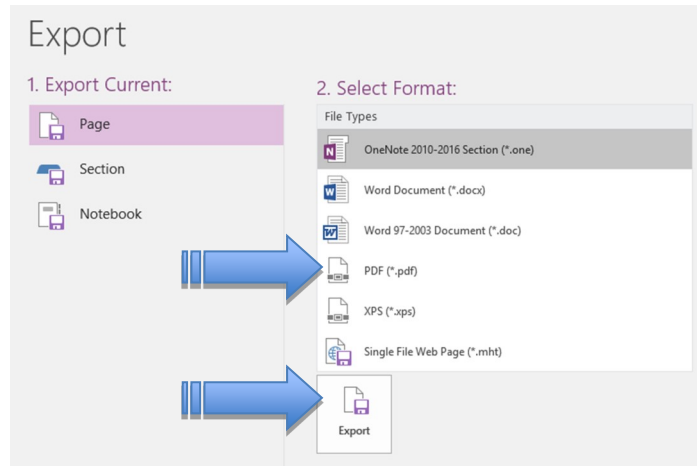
Export

1. Export Current:

Page

Section

Notebook

2. Select Format:

File Types

OneNote 2010-2016 Section (*.one)

Word Document (*.docx)

Word 97-2003 Document (*.doc)

PDF (*.pdf)

XPS (*.xps)

Single File Web Page (*.mht)

Export